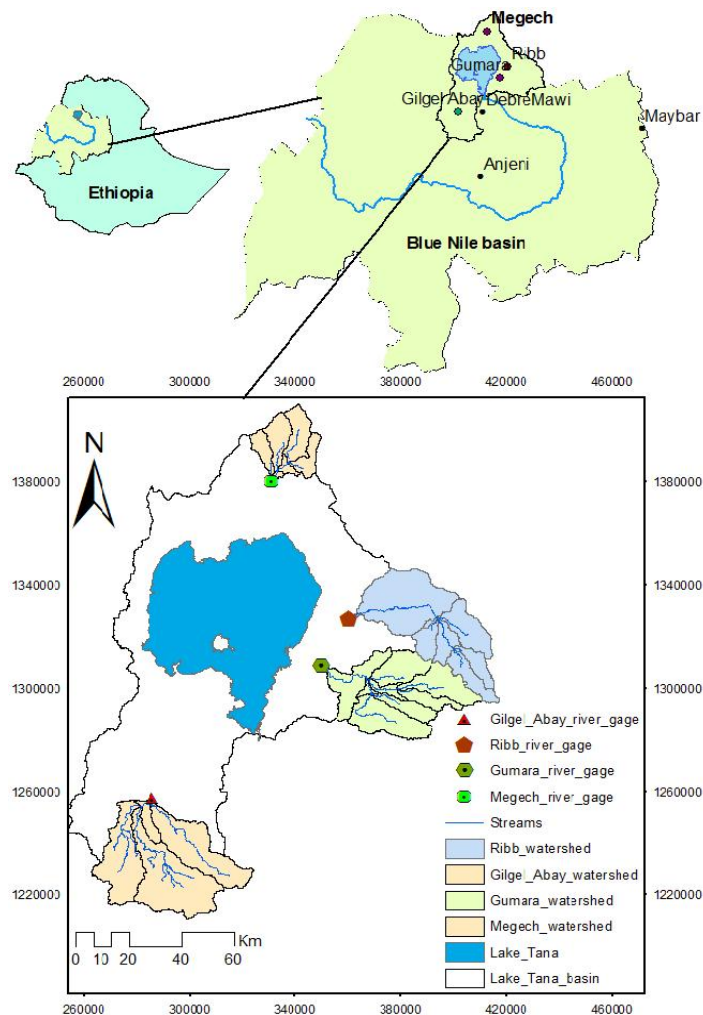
Ethiopia

Megech
Ribb
Gumara
Gilgel Abay
DebreMawi
Maybar
Anjeri
Blue Nile basin

260000 300000 340000 380000 420000 460000

N

1380000
1340000
1300000
1260000
1220000

1380000
1340000
1300000
1260000
1220000

Gilgel_Abay_river_gage
Ribb_river_gage
Gumara_river_gage
Megech_river_gage
Streams
Ribb_watershed
Gilgel_Abay_watershed
Gumara_watershed
Megech_watershed
Lake_Tana
Lake_Tana_basin

Km
0 10 20 40 60

260000 300000 340000 380000 420000 460000